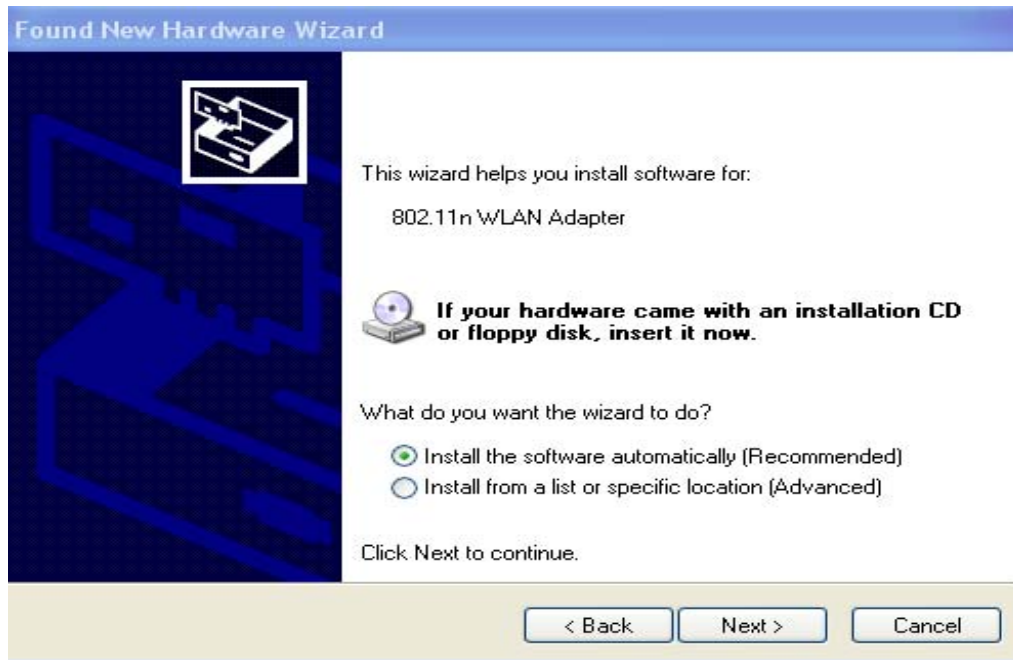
Found New Hardware Wizard

This wizard helps you install software for:

802.11n WLAN Adapter

If your hardware came with an installation CD or floppy disk, insert it now.

What do you want the wizard to do?

Install the software automatically (Recommended)
Install from a list or specific location (Advanced)

Click Next to continue.

< Back
Next >
Cancel